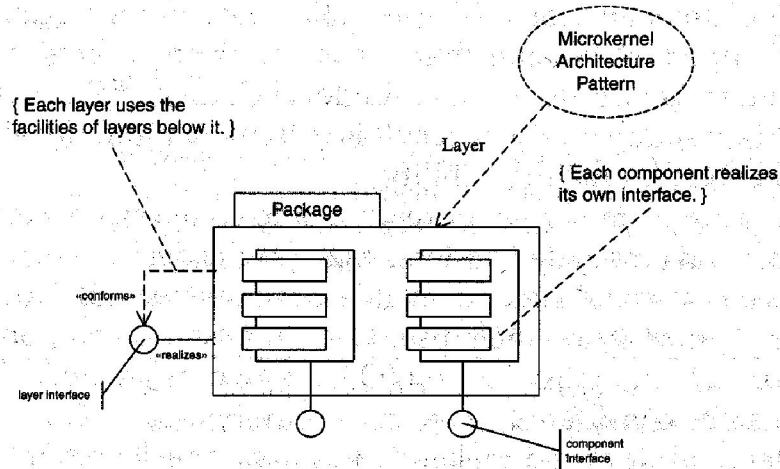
Microkernel Architecture Pattern

{ Each layer uses the facilities of layers below it. }

Layer

{ Each component realizes its own interface. }

Package

«conforms»

«realizes»

layer interface

component interface